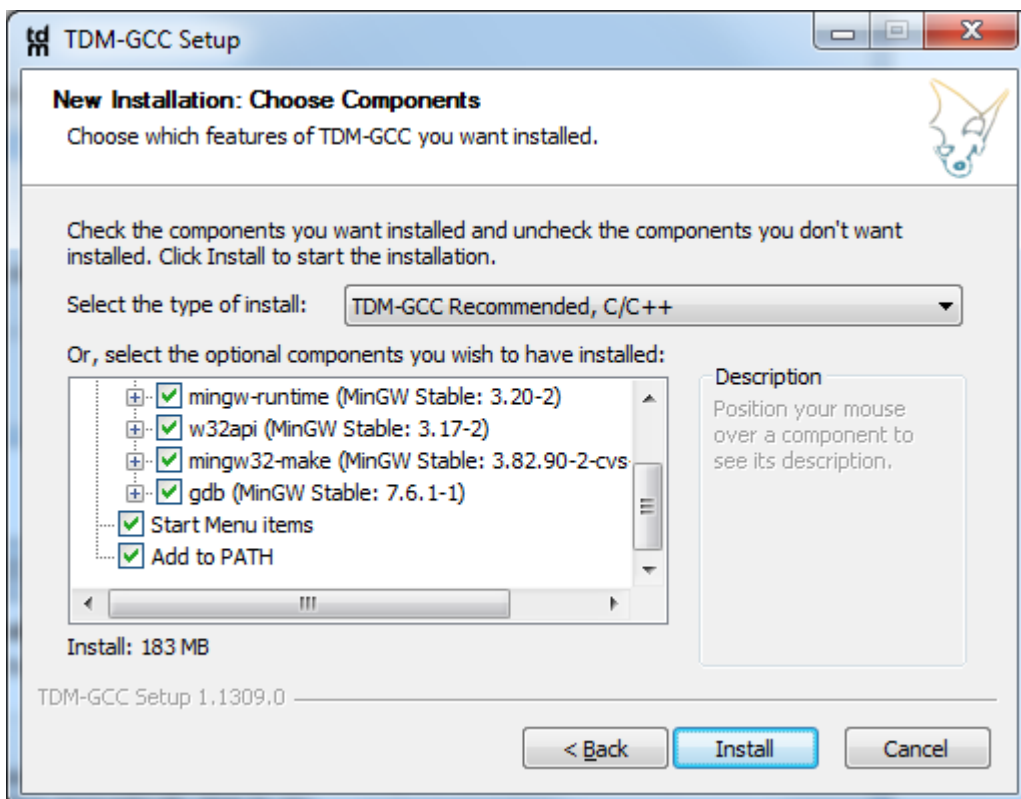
TDM-GCC Setup

New Installation: Choose Components

Choose which features of TDM-GCC you want installed.

Check the components you want installed and uncheck the components you don't want installed. Click Install to start the installation.

Select the type of install: TDM-GCC Recommended, C/C++

Or, select the optional components you wish to have installed:

mingw-runtime (MinGW Stable: 3.20-2)
w32api (MinGW Stable: 3.17-2)
mingw32-make (MinGW Stable: 3.82.90-2-cvs
gdb (MinGW Stable: 7.6.1-1)
Start Menu items
Add to PATH

Description
Position your mouse over a component to see its description.

Install: 183 MB

TDM-GCC Setup 1.1309.0

< Back   Install   Cancel